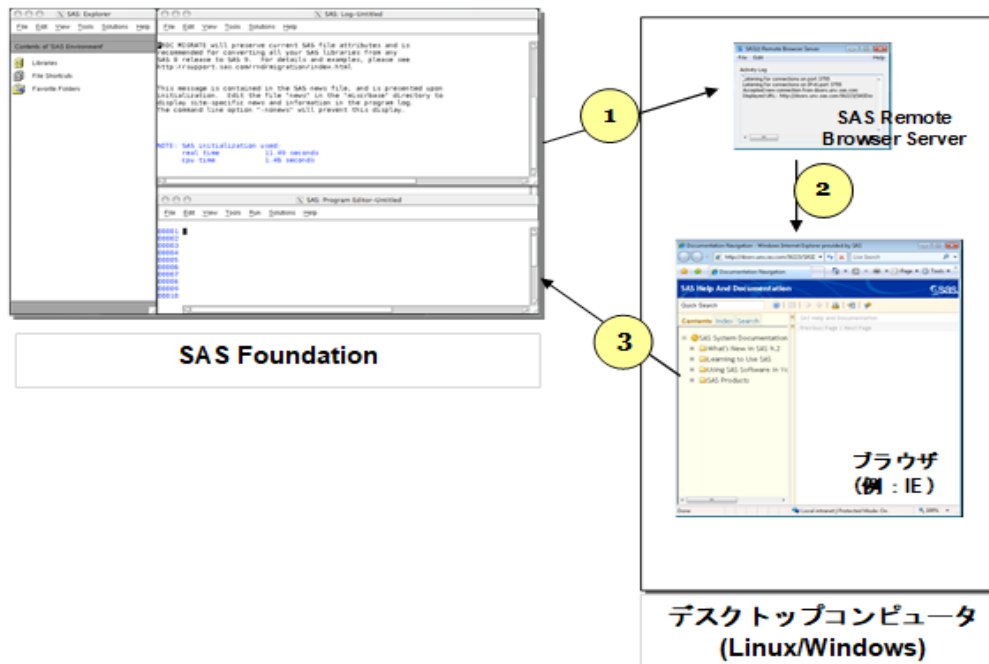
SAS: Explorer
File Edit View Tools Solutions Help
Contents of 'SAS Environment'
Libraries
File Shortcuts
Favorite Folders

SAS: Log-Untitled
File Edit View Tools Solutions Help
PROC MIGRATE will preserve current SAS file attributes and is recommended for converting all your SAS libraries from any SAS 8 release to SAS 9. For details and examples, please see http://support.sas.com/rnd/migration/index.html

This message is contained in the SAS news file, and is presented upon initialization. Edit the file "news" in the "misc/base" directory to display site-specific news and information in the program log. The command line option "-nonews" will prevent this display.

NOTE: SAS initialization used:
real time 11.40 seconds
cpu time 1.46 seconds

SAS: Program Editor-Untitled
File Edit View Tools Run Solutions Help
00001
00002
00003
00004
00005
00006
00007
00008
00009
00010

SAS Foundation

1

SAS Remote Browser Server
File Edit Help
Activity Log
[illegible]

SAS Remote Browser Server

2

Documentation Navigation - Windows Internet Explorer provided by SAS
Live Search
Documentation Navigation
SAS Help And Documentation
sas
Quick Search
Contents Index Search
SAS Help and Documentation
Previous Page | Next Page
SAS System Documentation
What's New in SAS 9.2
Learning to Use SAS
Using SAS Software in Yo
SAS Products
Done
Local intranet | Protected Mode: On
100%

3

ブラウザ
(例：IE)

デスクトップコンピュータ
(Linux/Windows)